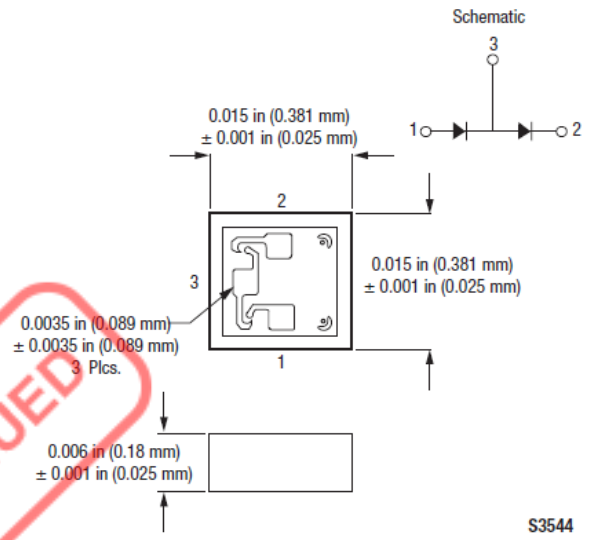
Schematic

3

1

2

0.015 in (0.381 mm)
± 0.001 in (0.025 mm)

2

3

0.015 in (0.381 mm)
± 0.001 in (0.025 mm)

0.0035 in (0.089 mm)
± 0.0035 in (0.089 mm)
3 Plcs.

1

0.006 in (0.18 mm)
± 0.001 in (0.025 mm)

UED

S3544